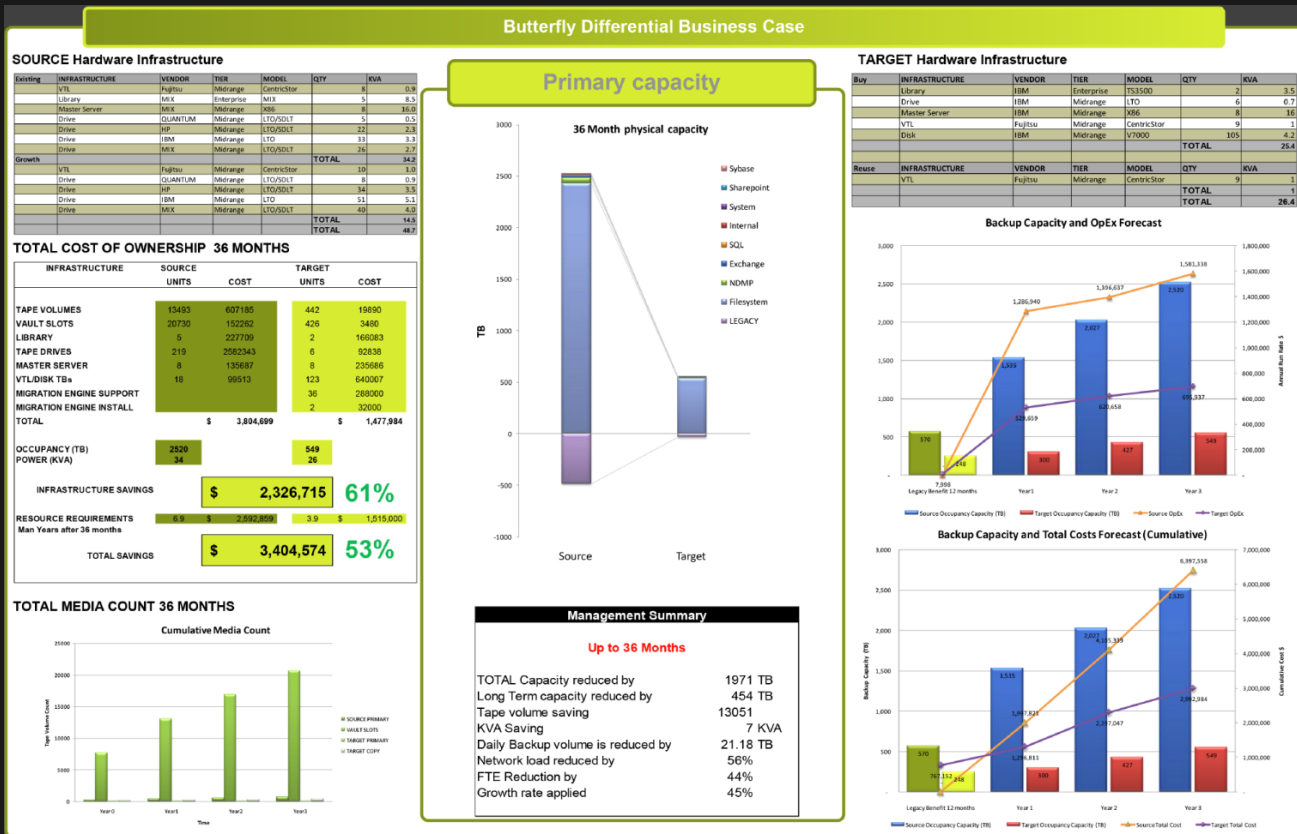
Butterfly Differential Business Case

SOURCE Hardware Infrastructure

| Existing | INFRASTRUCTURE | VENDOR | TIER | MODEL | QTY | KVA |
|---|---|---|---|---|---|---|
| | VTL | Fujitsu | Midrange | CentricStor | 8 | 0.9 |
| | Library | MIX | Enterprise | MIX | 5 | 8.5 |
| | Master Server | MIX | Midrange | X86 | 8 | 16.0 |
| | Drive | QUANTUM | Midrange | LTO/SDLT | 5 | 0.5 |
| | Drive | HP | Midrange | LTO/SDLT | 22 | 2.3 |
| | Drive | IBM | Midrange | LTO | 33 | 3.3 |
| | Drive | MIX | Midrange | LTO/SDLT | 26 | 2.7 |
| Growth | | | | TOTAL | | 34.2 |
| | VTL | Fujitsu | Midrange | CentricStor | 10 | 1.0 |
| | Drive | QUANTUM | Midrange | LTO/SDLT | 8 | 0.9 |
| | Drive | HP | Midrange | LTO/SDLT | 34 | 3.5 |
| | Drive | IBM | Midrange | LTO | 51 | 5.1 |
| | Drive | MIX | Midrange | LTO/SDLT | 40 | 4.0 |
| | | | | TOTAL | | 14.5 |
| | | | | TOTAL | | 48.7 |

TOTAL COST OF OWNERSHIP 36 MONTHS

| INFRASTRUCTURE | SOURCE UNITS | COST | TARGET UNITS | COST |
|---|---|---|---|---|
| TAPE VOLUMES | 13493 | 607185 | 442 | 19890 |
| VAULT SLOTS | 20730 | 152262 | 426 | 3480 |
| LIBRARY | 5 | 227709 | 2 | 166083 |
| TAPE DRIVES | 219 | 2582343 | 6 | 92838 |
| MASTER SERVER | 8 | 135687 | 8 | 235686 |
| VTL/DISK TBs | 18 | 99513 | 123 | 640007 |
| MIGRATION ENGINE SUPPORT | | | 36 | 288000 |
| MIGRATION ENGINE INSTALL | | | 2 | 32000 |
| TOTAL | | $ 3,804,699 | | $ 1,477,984 |

OCCUPANCY (TB) 2520 549
POWER (KVA) 34 26

INFRASTRUCTURE SAVINGS $ 2,326,715 61%

RESOURCE REQUIREMENTS 6.9 $ 2,592,859 3.9 $ 1,515,000
Man Years after 36 months

TOTAL SAVINGS $ 3,404,574 53%

TOTAL MEDIA COUNT 36 MONTHS

Cumulative Media Count
25000 20000 15000 10000 5000 0
Tape Volume Count
Year 0 Year1 Year2 Year3
Time
SOURCE PRIMARY
VAULT SLOTS
TARGET PRIMARY
TARGET COPY

Primary capacity

36 Month physical capacity
3000 2500 2000 1500 1000 500 0 -500 -1000
TB
Sybase
Sharepoint
System
Internal
SQL
Exchange
NDMP
Filesystem
LEGACY
Source Target

Management Summary
Up to 36 Months
TOTAL Capacity reduced by 1971 TB
Long Term capacity reduced by 454 TB
Tape volume saving 13051
KVA Saving 7 KVA
Daily Backup volume is reduced by 21.18 TB
Network load reduced by 56%
FTE Reduction by 44%
Growth rate applied 45%

TARGET Hardware Infrastructure

| Buy | INFRASTRUCTURE | VENDOR | TIER | MODEL | QTY | KVA |
|---|---|---|---|---|---|---|
| | Library | IBM | Enterprise | TS3500 | 2 | 3.5 |
| | Drive | IBM | Midrange | LTO | 6 | 0.7 |
| | Master Server | IBM | Midrange | X86 | 8 | 16 |
| | VTL | Fujitsu | Midrange | CentricStor | 9 | 1 |
| | Disk | IBM | Midrange | V7000 | 105 | 4.2 |
| | | | | TOTAL | | 25.4 |
| Reuse | INFRASTRUCTURE | VENDOR | TIER | MODEL | QTY | KVA |
| | VTL | Fujitsu | Midrange | CentricStor | 9 | 1 |
| | | | | TOTAL | | 1 |
| | | | | TOTAL | | 26.4 |

Backup Capacity and OpEx Forecast
3,000 2,500 2,000 1,500 1,000 500
1,800,000 1,600,000 1,400,000 1,200,000 1,000,000 800,000 600,000 400,000 200,000
Annual Run Rate $
570 248 7,998 1,535 300 1,286,940 529,619 2,027 427 1,396,637 620,658 2,520 549 1,581,338 691,337
Legacy Benefit 12 months Year1 Year2 Year3
Source Occupancy Capacity (TB) Target Occupancy Capacity (TB) Source OpEx Target OpEx

Backup Capacity and Total Costs Forecast (Cumulative)
3,000 2,500 2,000 1,500 1,000 500
Backup Capacity (TB)
7,000,000 6,000,000 5,000,000 4,000,000 3,000,000 2,000,000 1,000,000
Cumulative Cost $
570 767,152 248 1,535 1,907,821 1,296,811 300 2,027 4,305,335 2,217,047 427 2,520 6,397,558 2,982,984 549
Legacy Benefit 12 months Year 1 Year 2 Year 3
Source Occupancy Capacity (TB) Target Occupancy Capacity (TB) Source Total Cost Target Total Cost